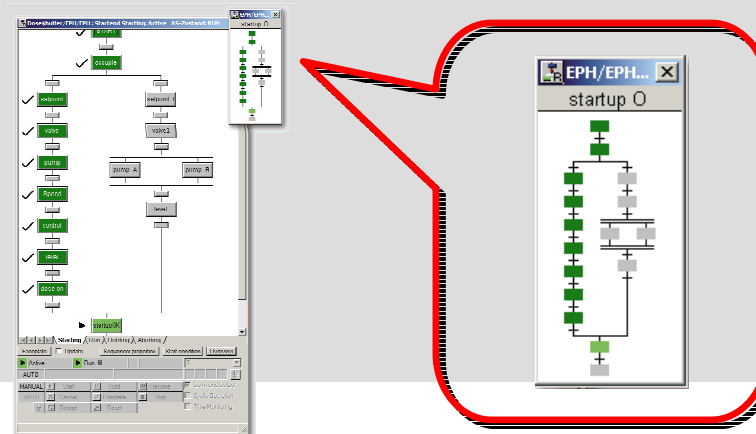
Doseshutter/EPH/EPH: Statend Starting: Active AS-Zustand: RUN

occupie

setpoint

setpoint 1

valve

valve2

pump

pump A

pump B

Rpond

level

control

level

dose on

startupOK

Starting Main Holding Aborting

Active

Run

AUTO

MANUAL

Start

Hold

Resume

Cancel

Complete

Stop

Restart

Reset

EPH/EPH...

startup O